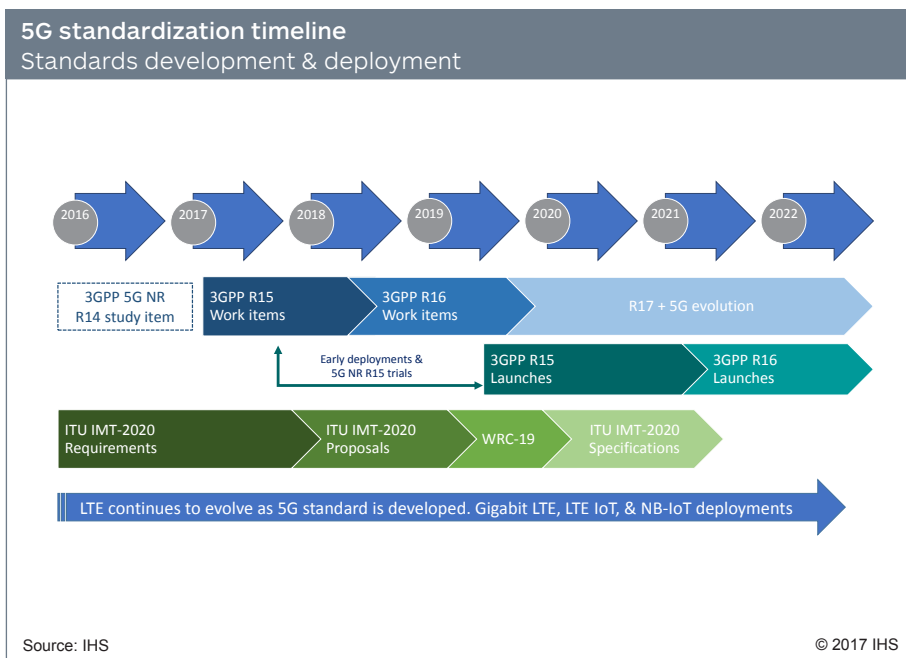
5G standardization timeline
Standards development & deployment

2016
2017
2018
2019
2020
2021
2022

3GPP 5G NR R14 study item

3GPP R15 Work items

3GPP R16 Work items

R17 + 5G evolution

Early deployments & 5G NR R15 trials

3GPP R15 Launches

3GPP R16 Launches

ITU IMT-2020 Requirements

ITU IMT-2020 Proposals

WRC-19

ITU IMT-2020 Specifications

LTE continues to evolve as 5G standard is developed. Gigabit LTE, LTE IoT, & NB-IoT deployments

Source: IHS

© 2017 IHS